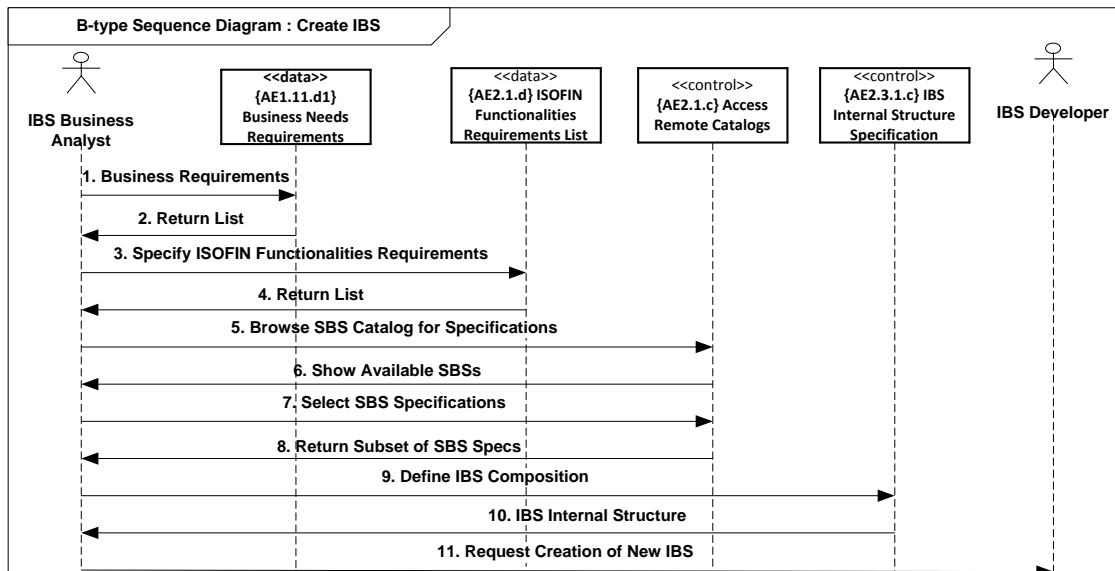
B-type Sequence Diagram : Create IBS

IBS Business Analyst

<<data>> {AE1.11.d1} Business Needs Requirements

<<data>> {AE2.1.d} ISOFIN Functionalities Requirements List

<<control>> {AE2.1.c} Access Remote Catalogs

<<control>> {AE2.3.1.c} IBS Internal Structure Specification

IBS Developer

1. Business Requirements

2. Return List

3. Specify ISOFIN Functionalities Requirements

4. Return List

5. Browse SBS Catalog for Specifications

6. Show Available SBSs

7. Select SBS Specifications

8. Return Subset of SBS Specs

9. Define IBS Composition

10. IBS Internal Structure

11. Request Creation of New IBS